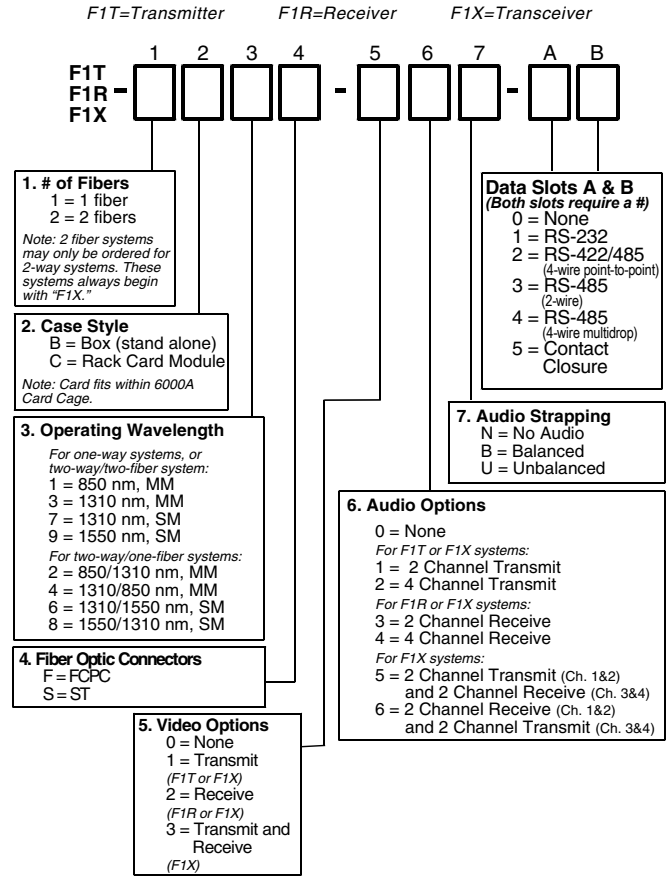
F1T=Transmitter F1R=Receiver F1X=Transceiver

F1T
F1R
F1X

1 2 3 4 - 5 6 7 - A B

1. # of Fibers
1 = 1 fiber
2 = 2 fibers
Note: 2 fiber systems may only be ordered for 2-way systems. These systems always begin with "F1X."

2. Case Style
B = Box (stand alone)
C = Rack Card Module
Note: Card fits within 6000A Card Cage.

3. Operating Wavelength
For one-way systems, or two-way/two-fiber system:
1 = 850 nm, MM
3 = 1310 nm, MM
7 = 1310 nm, SM
9 = 1550 nm, SM
For two-way/one-fiber systems:
2 = 850/1310 nm, MM
4 = 1310/850 nm, MM
6 = 1310/1550 nm, SM
8 = 1550/1310 nm, SM

4. Fiber Optic Connectors
F = FCPC
S = ST

5. Video Options
0 = None
1 = Transmit
(F1T or F1X)
2 = Receive
(F1R or F1X)
3 = Transmit and Receive
(F1X)

Data Slots A & B
(Both slots require a #)
0 = None
1 = RS-232
2 = RS-422/485
(4-wire point-to-point)
3 = RS-485
(2-wire)
4 = RS-485
(4-wire multidrop)
5 = Contact Closure

7. Audio Strapping
N = No Audio
B = Balanced
U = Unbalanced

6. Audio Options
0 = None
For F1T or F1X systems:
1 = 2 Channel Transmit
2 = 4 Channel Transmit
For F1R or F1X systems:
3 = 2 Channel Receive
4 = 4 Channel Receive
For F1X systems:
5 = 2 Channel Transmit (Ch. 1&2) and 2 Channel Receive (Ch. 3&4)
6 = 2 Channel Receive (Ch. 1&2) and 2 Channel Transmit (Ch. 3&4)